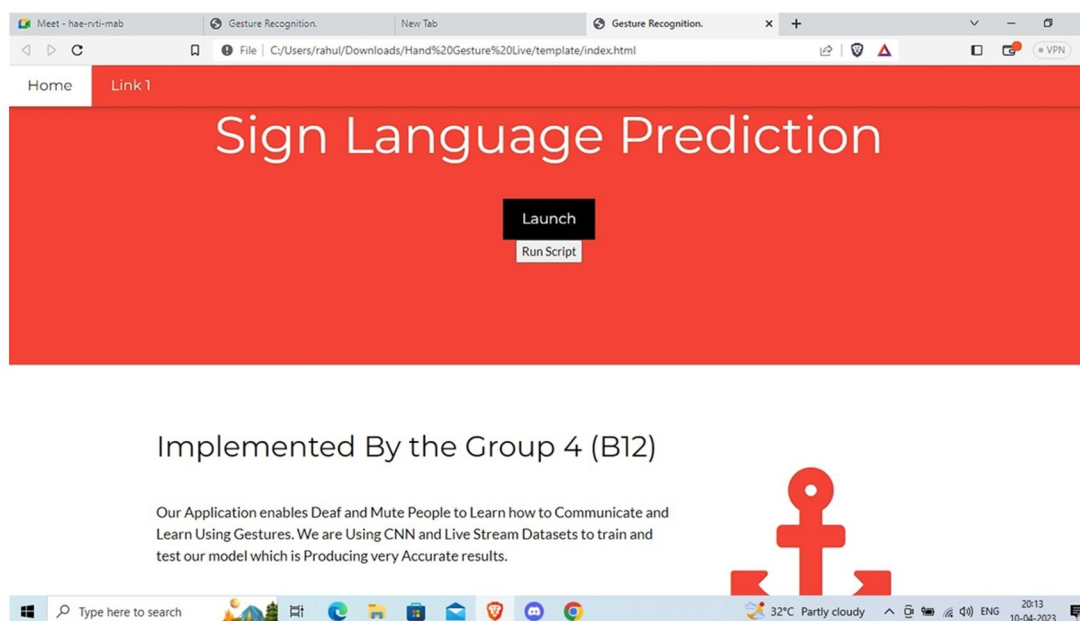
Meet - hae-rvti-mab
Gesture Recognition.
New Tab
Gesture Recognition.
File | C:/Users/rahul/Downloads/Hand%20Gesture%20Live/template/index.html
VPN

Home
Link 1

Sign Language Prediction

Launch
Run Script

Implemented By the Group 4 (B12)

Our Application enables Deaf and Mute People to Learn how to Communicate and Learn Using Gestures. We are Using CNN and Live Stream Datasets to train and test our model which is Producing very Accurate results.

Type here to search
32°C Partly cloudy
ENG
20:13
10-04-2023